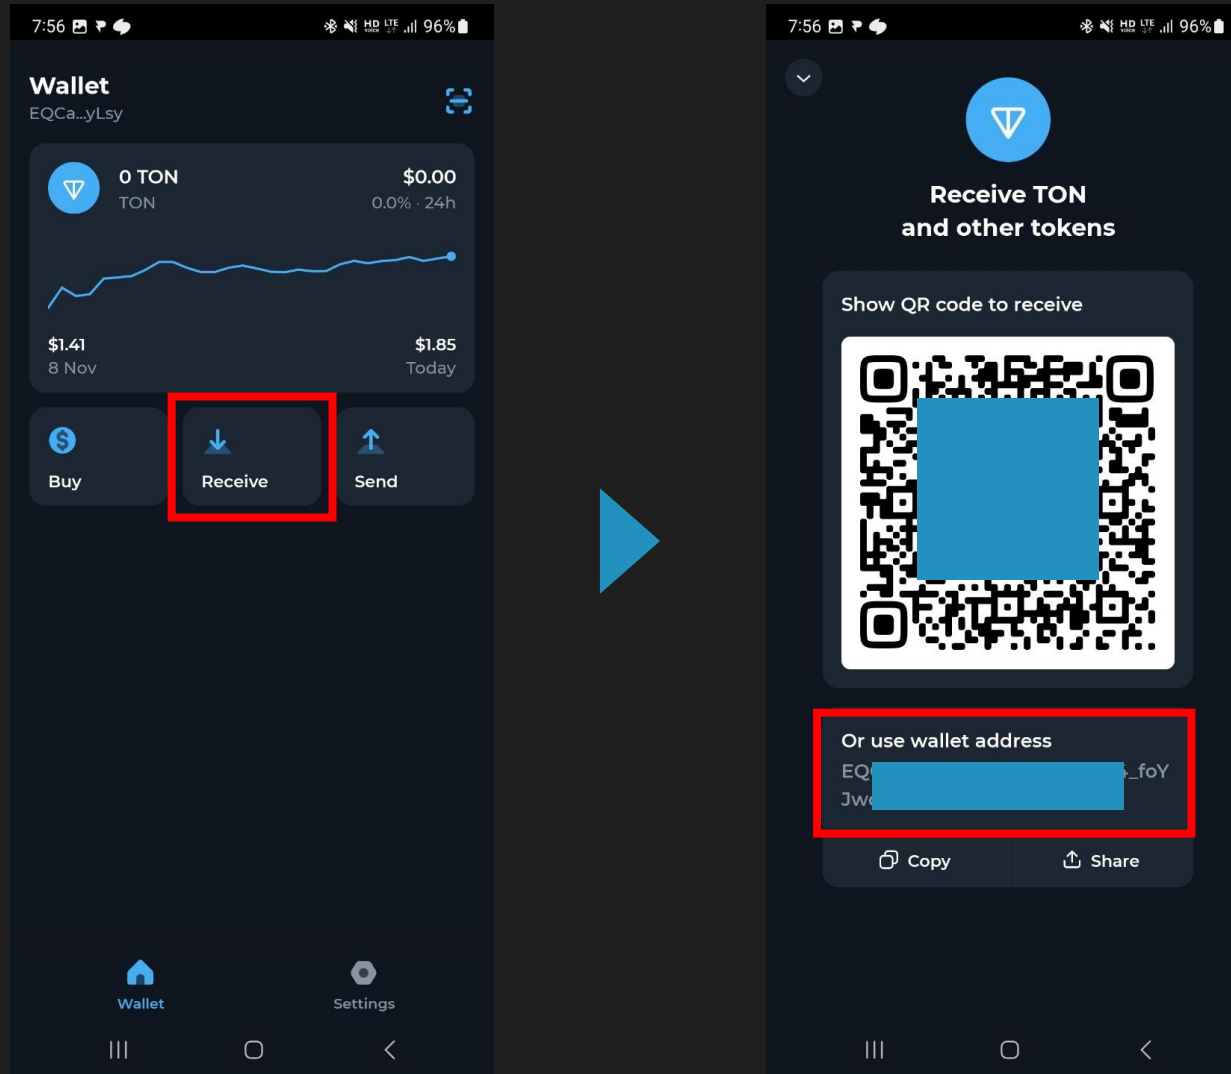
7:56 96%

Wallet
EQCa...yLsy

0 TON
TON
$0.00
0.0% · 24h

$1.41
8 Nov
$1.85
Today

Buy
Receive
Send

Wallet
Settings

7:56 96%

Receive TON
and other tokens

Show QR code to receive

Or use wallet address
EQ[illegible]_foY
Jw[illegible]

Copy
Share